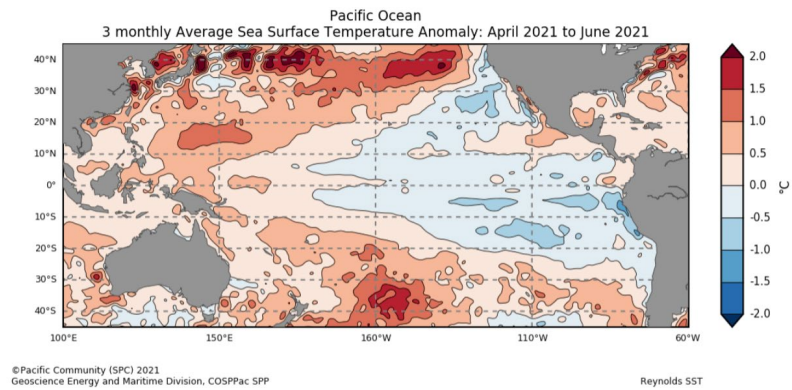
Pacific Ocean
3 monthly Average Sea Surface Temperature Anomaly: April 2021 to June 2021

40°N
30°N
20°N
10°N
0°
10°S
20°S
30°S
40°S

100°E
150°E
160°W
110°W
60°W

2.0
1.5
1.0
0.5
0.0
-0.5
-1.0
-1.5
-2.0
°C

©Pacific Community (SPC) 2021
Geoscience Energy and Maritime Division, COSPPac SPP

Reynolds SST